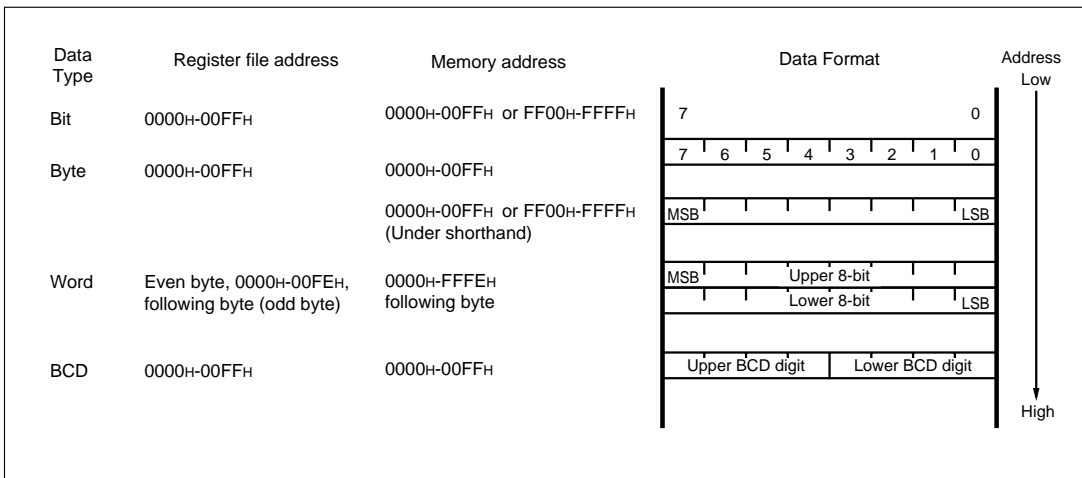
| Data Type | Register file address | Memory address | Data Format | Address |
|---|---|---|---|---|
| | | | | Low |
| Bit | 0000H-00FFH | 0000H-00FFH or FF00H-FFFFH | 7 0 | |
| Byte | 0000H-00FFH | 0000H-00FFH | 7 6 5 4 3 2 1 0 | |
| | | 0000H-00FFH or FF00H-FFFFH (Under shorthand) | MSB LSB | |
| Word | Even byte, 0000H-00FEH, following byte (odd byte) | 0000H-FFFEH following byte | MSB Upper 8-bit / Lower 8-bit LSB | |
| BCD | 0000H-00FFH | 0000H-00FFH | Upper BCD digit / Lower BCD digit | |
| | | | | High |